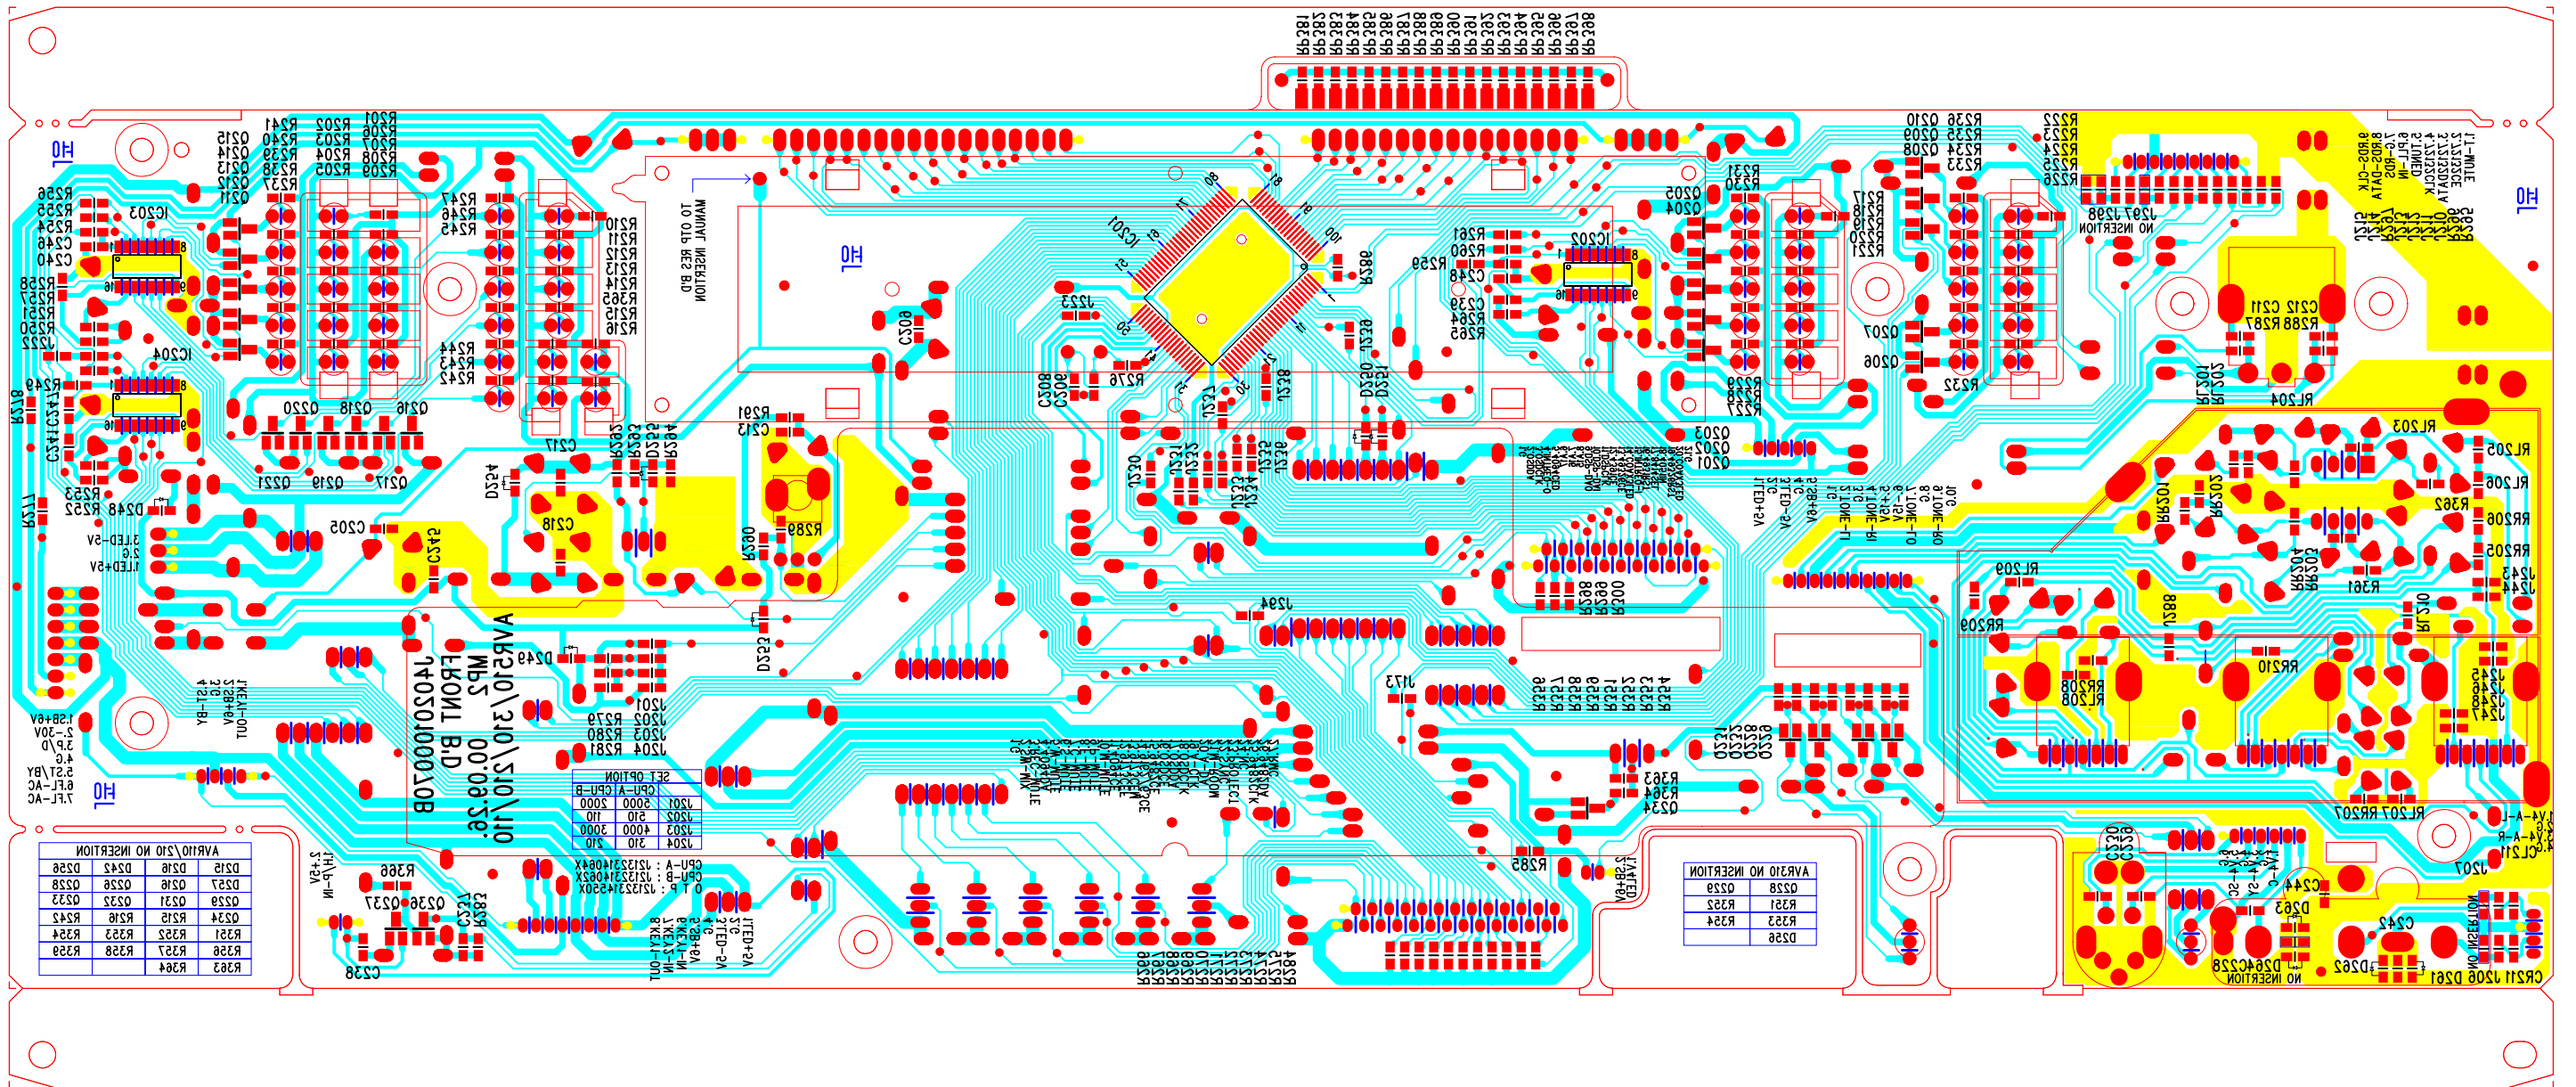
AVR510/310/210/110
MP2
FRONT B'D
00.06.26
J402010070B

SET OPTION
| | CPU-A | CPU-B |
|---|---|---|
| J201 | 5000 | 2000 |
| J202 | 510 | 110 |
| J203 | 4000 | 3000 |
| J204 | 310 | 210 |

CPU-A : 1213231406AX
CPU-B : 1213231406BX
O T P : 1213231455OX

AVR110/210 NO INSERTION
| D215 | D216 | D242 | D256 |
|---|---|---|---|
| D257 | Q216 | Q226 | Q228 |
| Q229 | Q231 | Q232 | Q233 |
| Q234 | R215 | R216 | R242 |
| R351 | R352 | R353 | R354 |
| R356 | R357 | R358 | R359 |
| R363 | R364 | | |

AVR310 NO INSERTION
| Q228 | Q229 |
|---|---|
| R351 | R352 |
| R353 | R354 |
| D256 | |

IC201
IC202
IC203
IC204
TO OTP RES B/D
MANUAL INSERTION
NO INSERTION
H0
RL203
RL204
RL205
RL206
RL207
RL208
RL209
RL210
RL211
R289
C213
C217
C218
C205
C209
C212 C211
R287 R288
J294
J297 J298
D248 R252
R253
D249
J201
J202 R279
J203 R280
J204 R281
R285
R366
Q236 Q237
C238
CR211 J206 D261
D262
C242
C244
D263
D264 C228
J207
1.LED+5V
2.G
3.LED-5V
1.KEY-OUT
2.KEY-IN
3.GND
1.LED+5V
2.G
3.LED-5V
4.G
5.SB+6V
6.KEY-IN
7.KEY-OUT
1.SB+6V
2.-30V
3.P/D
4.G
5.ST/BY
6.FL-AC
7.FL-AC